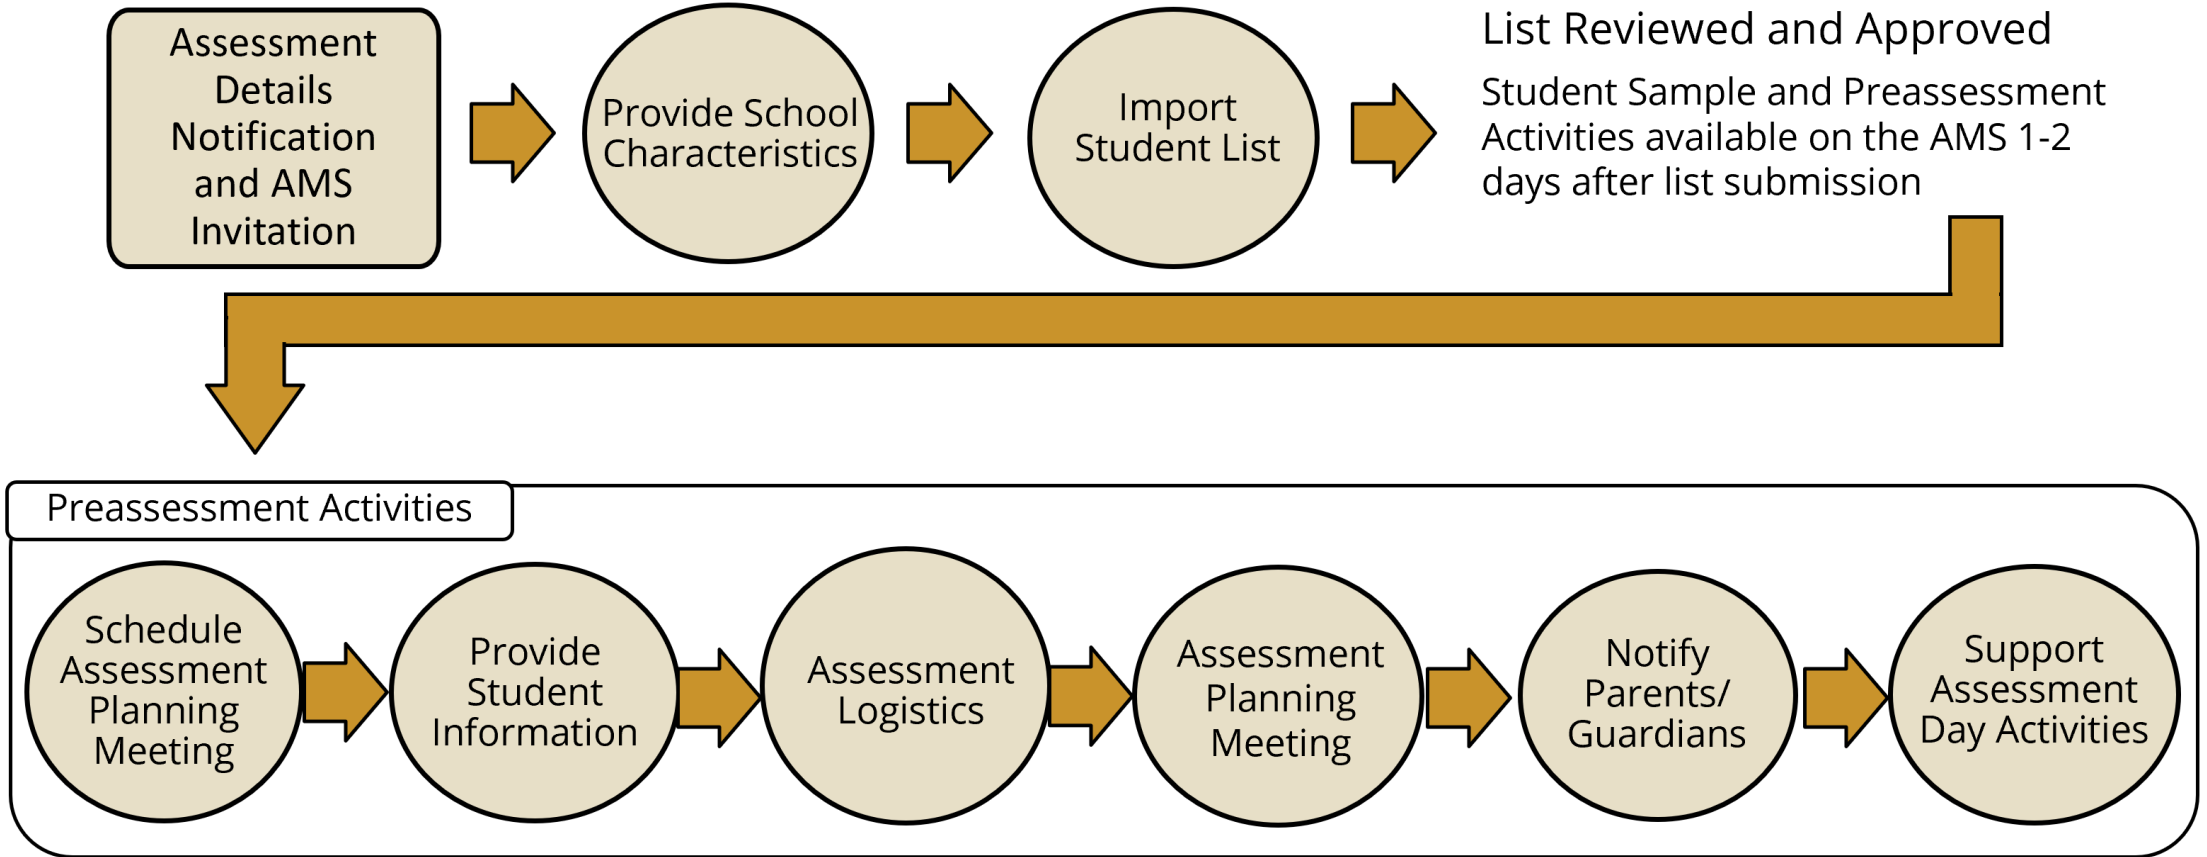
Assessment Details Notification and AMS Invitation

Provide School Characteristics

Import Student List

List Reviewed and Approved

Student Sample and Preassessment Activities available on the AMS 1-2 days after list submission

Preassessment Activities

Schedule Assessment Planning Meeting

Provide Student Information

Assessment Logistics

Assessment Planning Meeting

Notify Parents/ Guardians

Support Assessment Day Activities